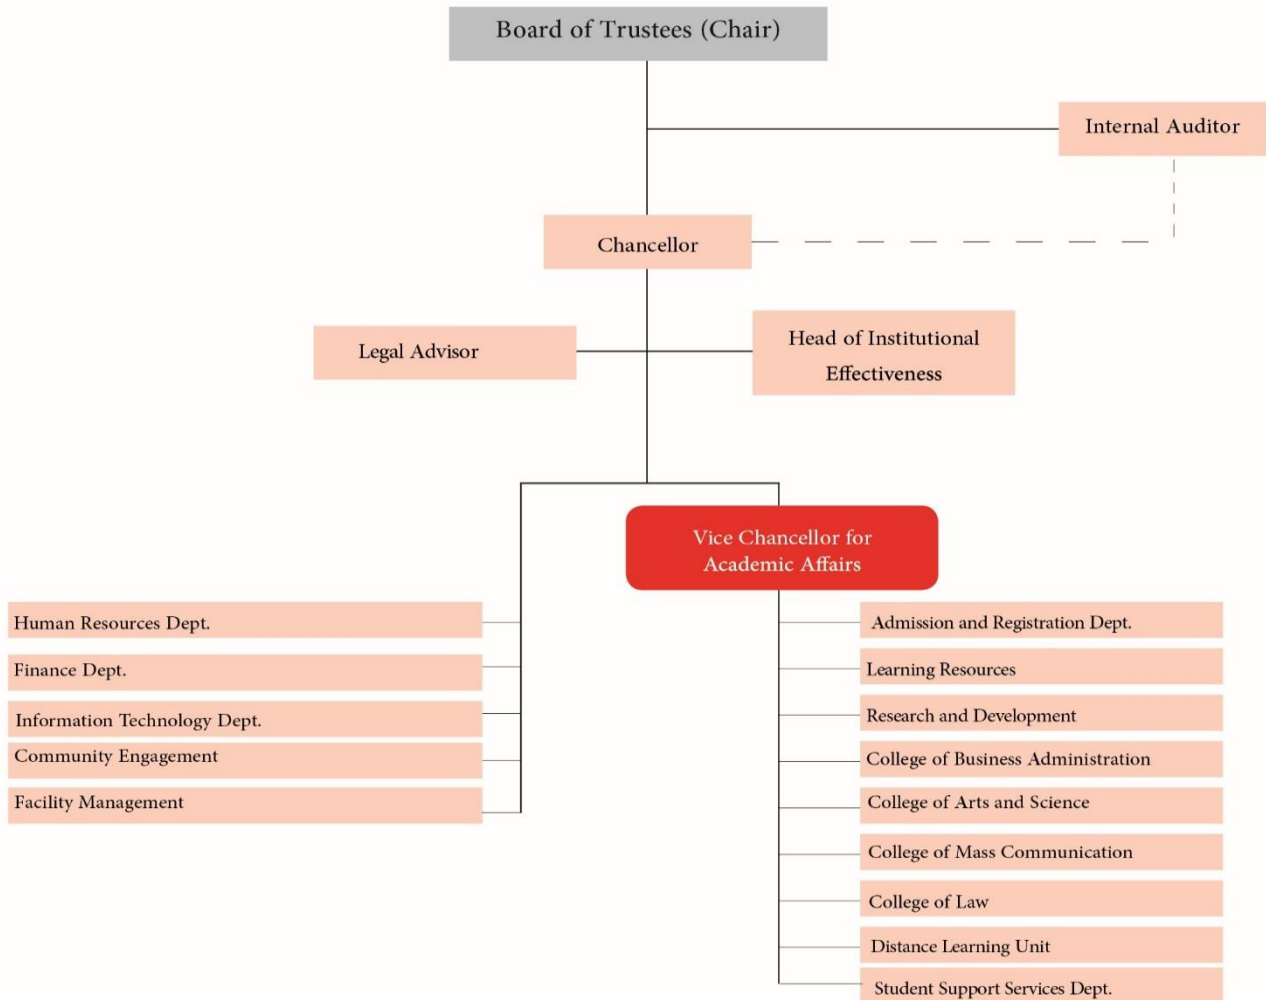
Board of Trustees (Chair)

Internal Auditor

Chancellor

Legal Advisor

Head of Institutional Effectiveness

Vice Chancellor for Academic Affairs

Human Resources Dept.

Finance Dept.

Information Technology Dept.

Community Engagement

Facility Management

Admission and Registration Dept.

Learning Resources

Research and Development

College of Business Administration

College of Arts and Science

College of Mass Communication

College of Law

Distance Learning Unit

Student Support Services Dept.